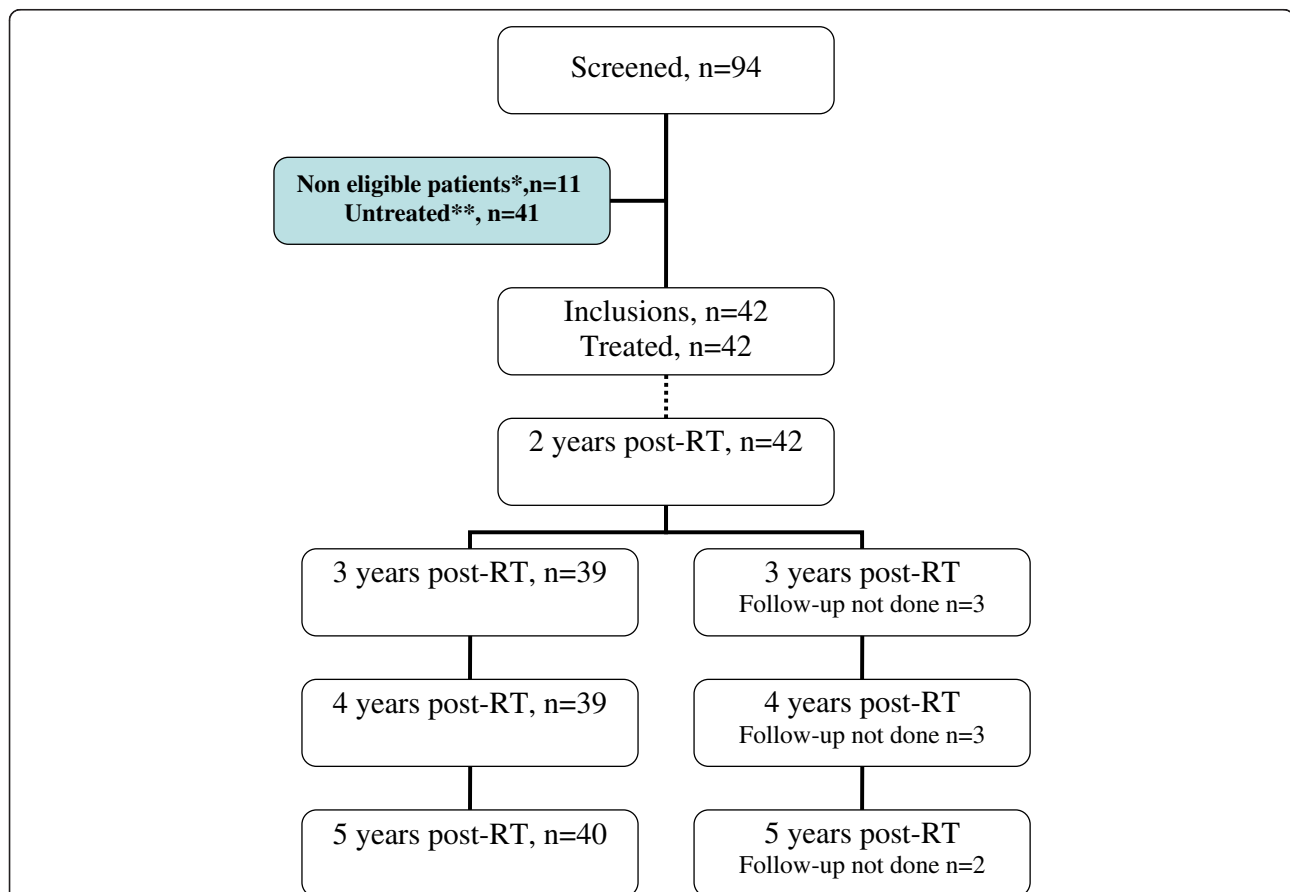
Screened, n=94

Non eligible patients*,n=11
Untreated**, n=41

Inclusions, n=42
Treated, n=42

2 years post-RT, n=42

3 years post-RT, n=39

3 years post-RT
Follow-up not done n=3

4 years post-RT, n=39

4 years post-RT
Follow-up not done n=3

5 years post-RT, n=40

5 years post-RT
Follow-up not done n=2